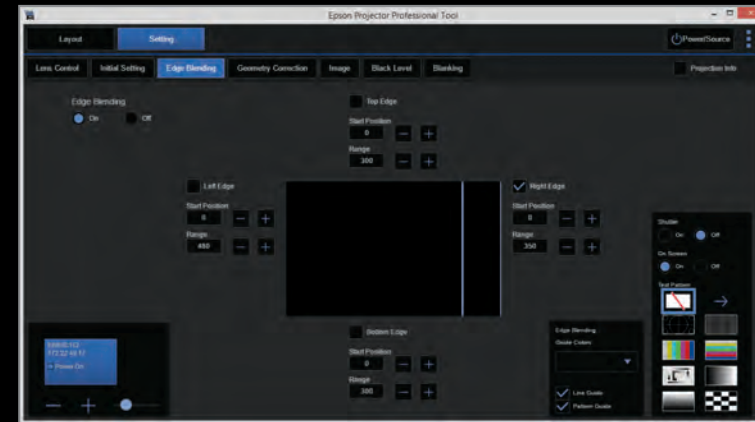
Epson Projector Professional Tool

Layout
Setting
PowerSource

Lens Control
Initial Setting
Edge Blending
Geometry Correction
Image
Black Level
Blanking
Projection Info

Edge Blending
On
Off

Top Edge
Start Position
0
Range
300

Left Edge
Start Position
0
Range
450

Right Edge
Start Position
0
Range
350

Bottom Edge
Start Position
0
Range
300

Shutter
On
Off
On Screen
On
Off
Test Pattern

Edge Blending
Guide Colors
Line Guide
Pattern Guide

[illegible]
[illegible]
Power On